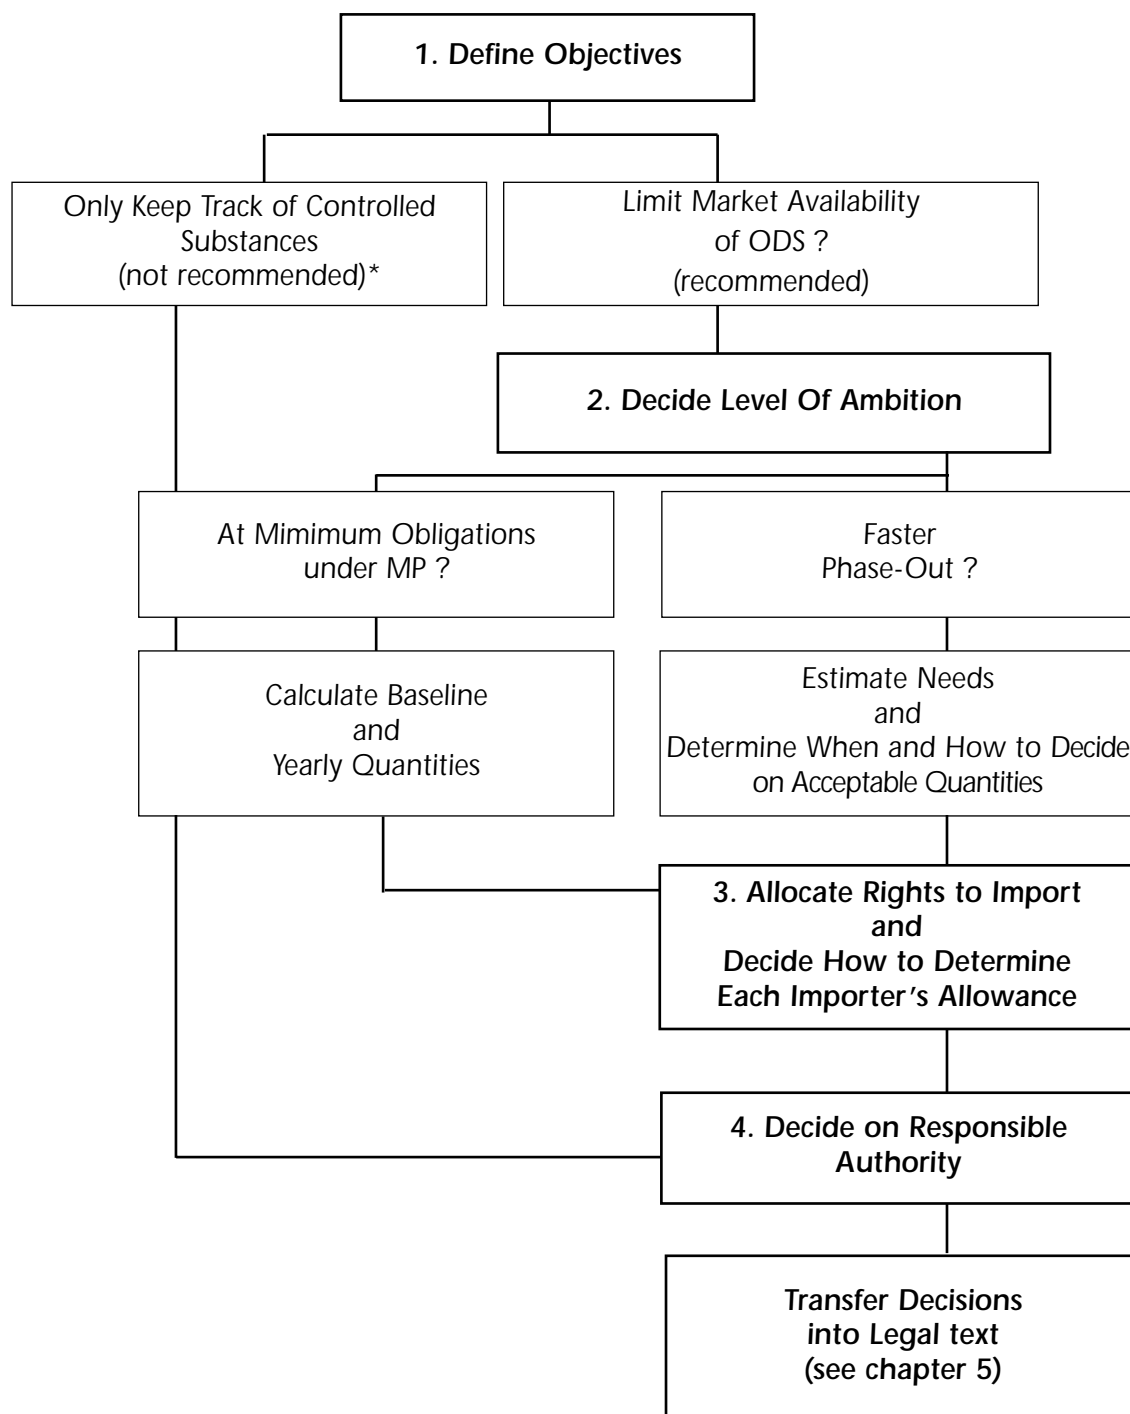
1. Define Objectives

Only Keep Track of Controlled Substances (not recommended)*

Limit Market Availability of ODS ? (recommended)

2. Decide Level Of Ambition

At Mimimum Obligations under MP ?

Faster Phase-Out ?

Calculate Baseline and Yearly Quantities

Estimate Needs and Determine When and How to Decide on Acceptable Quantities

3. Allocate Rights to Import and Decide How to Determine Each Importer's Allowance

4. Decide on Responsible Authority

Transfer Decisions into Legal text (see chapter 5)